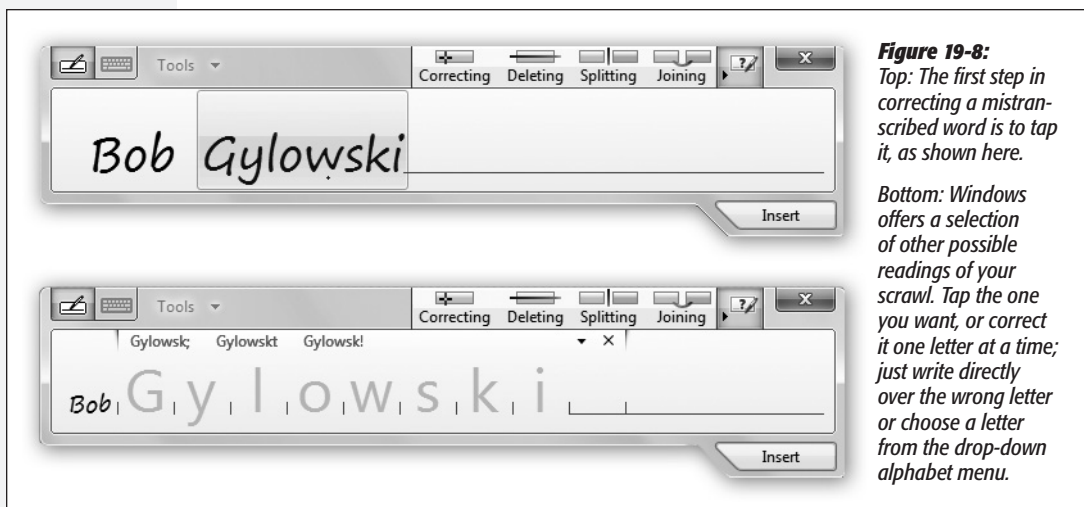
Tools ▾

Correcting Deleting Splitting Joining

Bob Gylowski

Insert

Tools ▾

Correcting Deleting Splitting Joining

Gylowsk; Gylowskt Gylowsk!

▾ ×

Bob G y l o w s k i

Insert

**Figure 19-8:** Top: The first step in correcting a mistranscribed word is to tap it, as shown here.

Bottom: Windows offers a selection of other possible readings of your scrawl. Tap the one you want, or correct it one letter at a time; just write directly over the wrong letter or choose a letter from the drop-down alphabet menu.